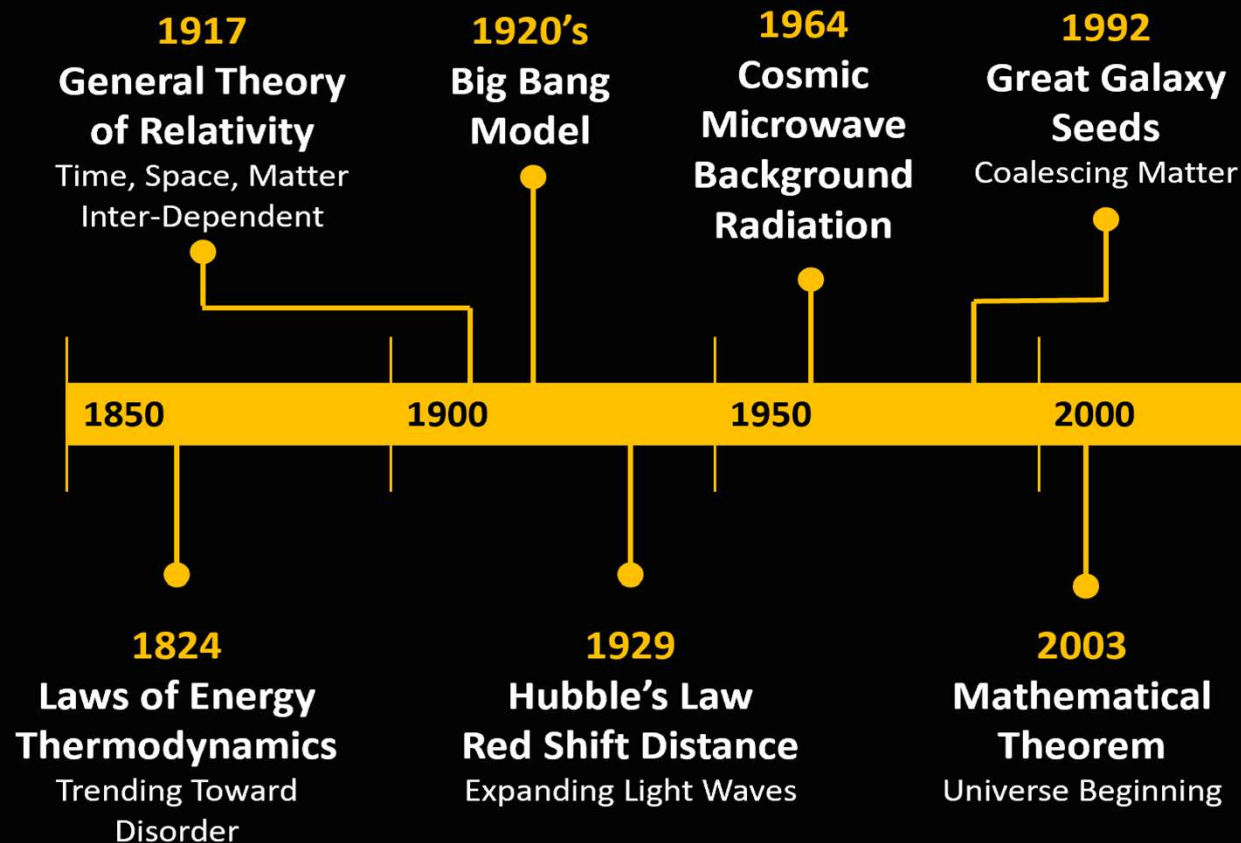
1917
General Theory of Relativity
Time, Space, Matter Inter-Dependent

1920's
Big Bang Model

1964
Cosmic Microwave Background Radiation

1992
Great Galaxy Seeds
Coalescing Matter

1850

1900

1950

2000

1824
Laws of Energy Thermodynamics
Trending Toward Disorder

1929
Hubble's Law
Red Shift Distance
Expanding Light Waves

2003
Mathematical Theorem
Universe Beginning